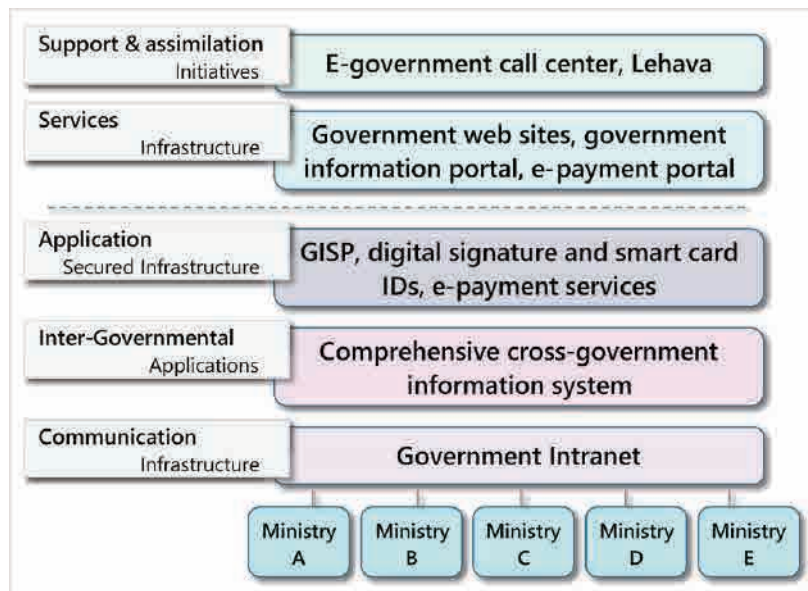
Support & assimilation Initiatives

E-government call center, Lehava

Services Infrastructure

Government web sites, government information portal, e-payment portal

Application Secured Infrastructure

GISP, digital signature and smart card IDs, e-payment services

Inter-Governmental Applications

Comprehensive cross-government information system

Communication Infrastructure

Government Intranet

Ministry A

Ministry B

Ministry C

Ministry D

Ministry E